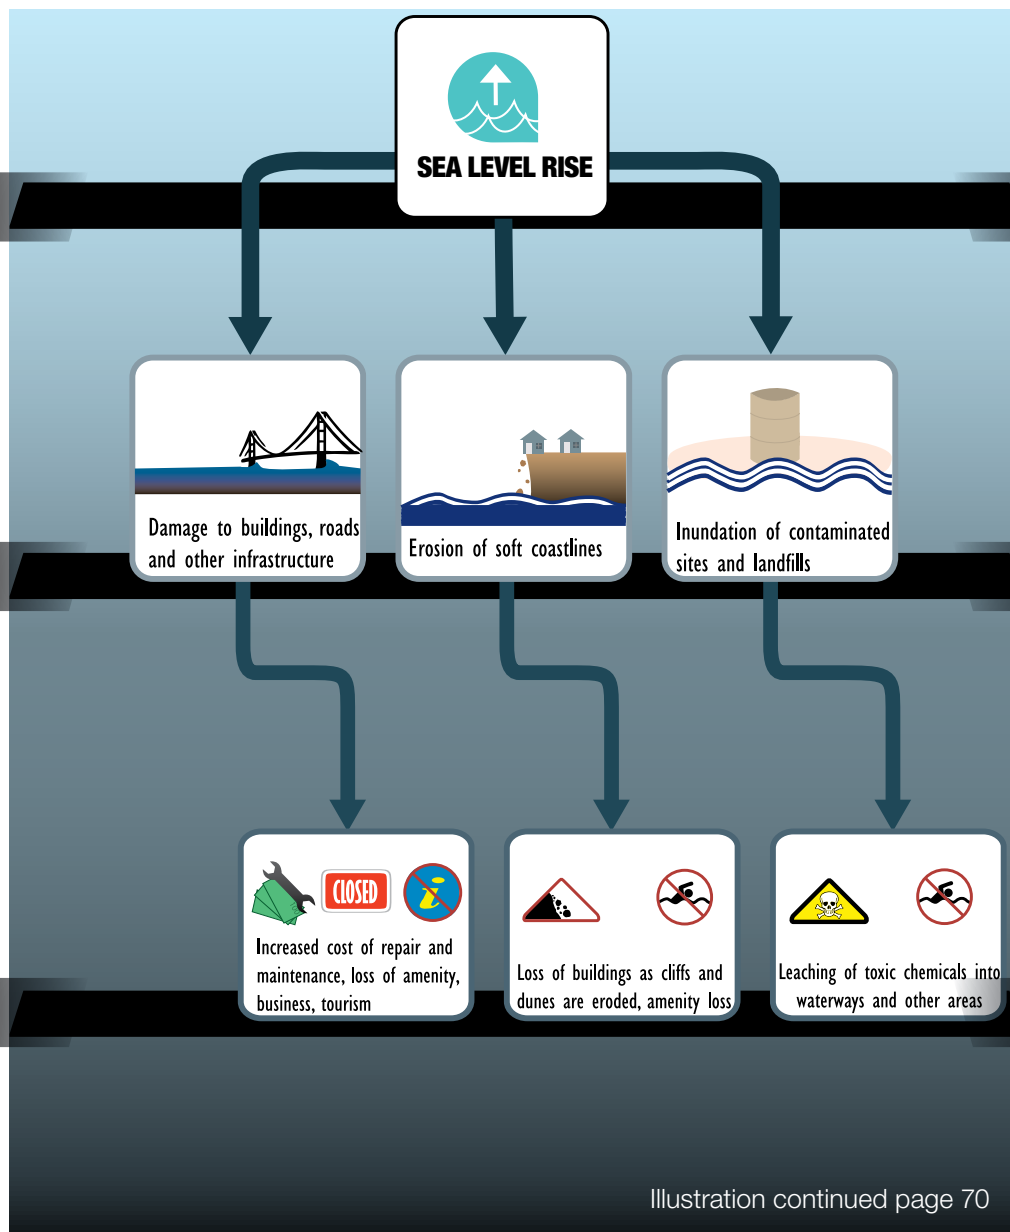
SEA LEVEL RISE

Damage to buildings, roads and other infrastructure

Erosion of soft coastlines

Inundation of contaminated sites and landfills

CLOSED

i

Increased cost of repair and maintenance, loss of amenity, business, tourism

Loss of buildings as cliffs and dunes are eroded, amenity loss

Leaching of toxic chemicals into waterways and other areas

Illustration continued page 70